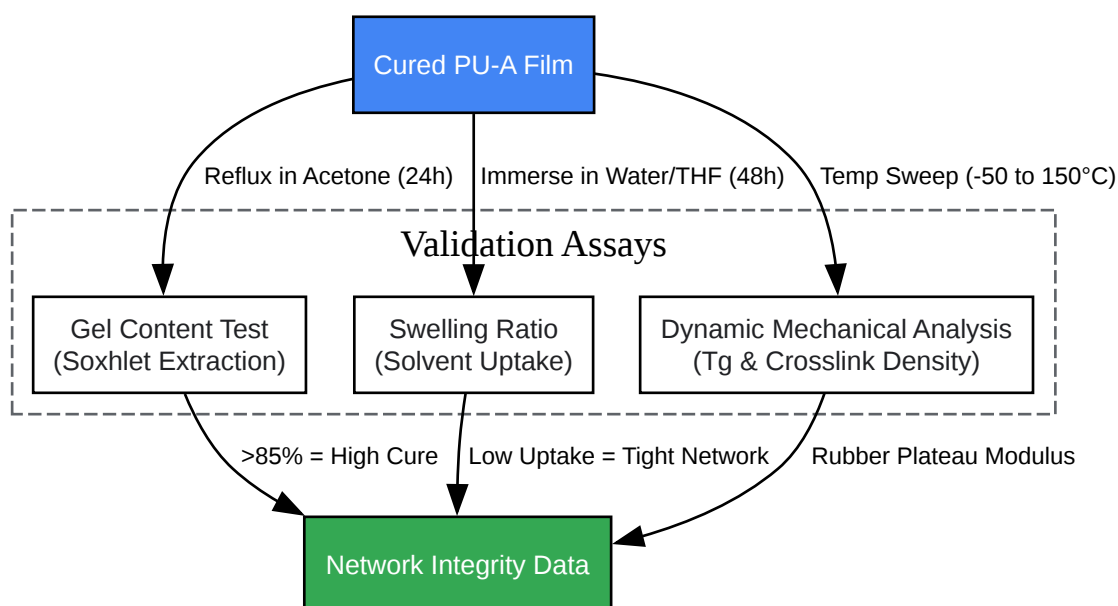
Cured PU-A Film

Reflux in Acetone (24h)

Immerse in Water/THF (48h)

Temp Sweep (-50 to 150°C)

Validation Assays

Gel Content Test
(Soxhlet Extraction)

Swelling Ratio
(Solvent Uptake)

Dynamic Mechanical Analysis
(Tg & Crosslink Density)

>85% = High Cure

Low Uptake = Tight Network

Rubber Plateau Modulus

Network Integrity Data